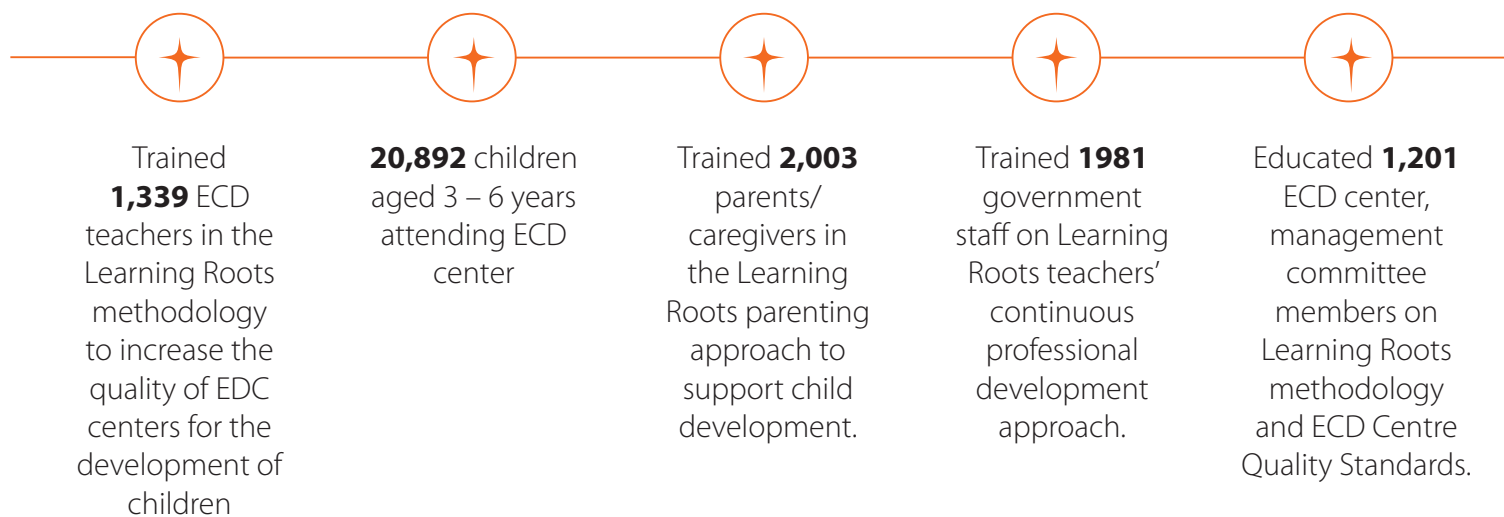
Trained **1,339** ECD teachers in the Learning Roots methodology to increase the quality of EDC centers for the development of children

**20,892** children aged 3 – 6 years attending ECD center

Trained **2,003** parents/ caregivers in the Learning Roots parenting approach to support child development.

Trained **1981** government staff on Learning Roots teachers' continuous professional development approach.

Educated **1,201** ECD center, management committee members on Learning Roots methodology and ECD Centre Quality Standards.